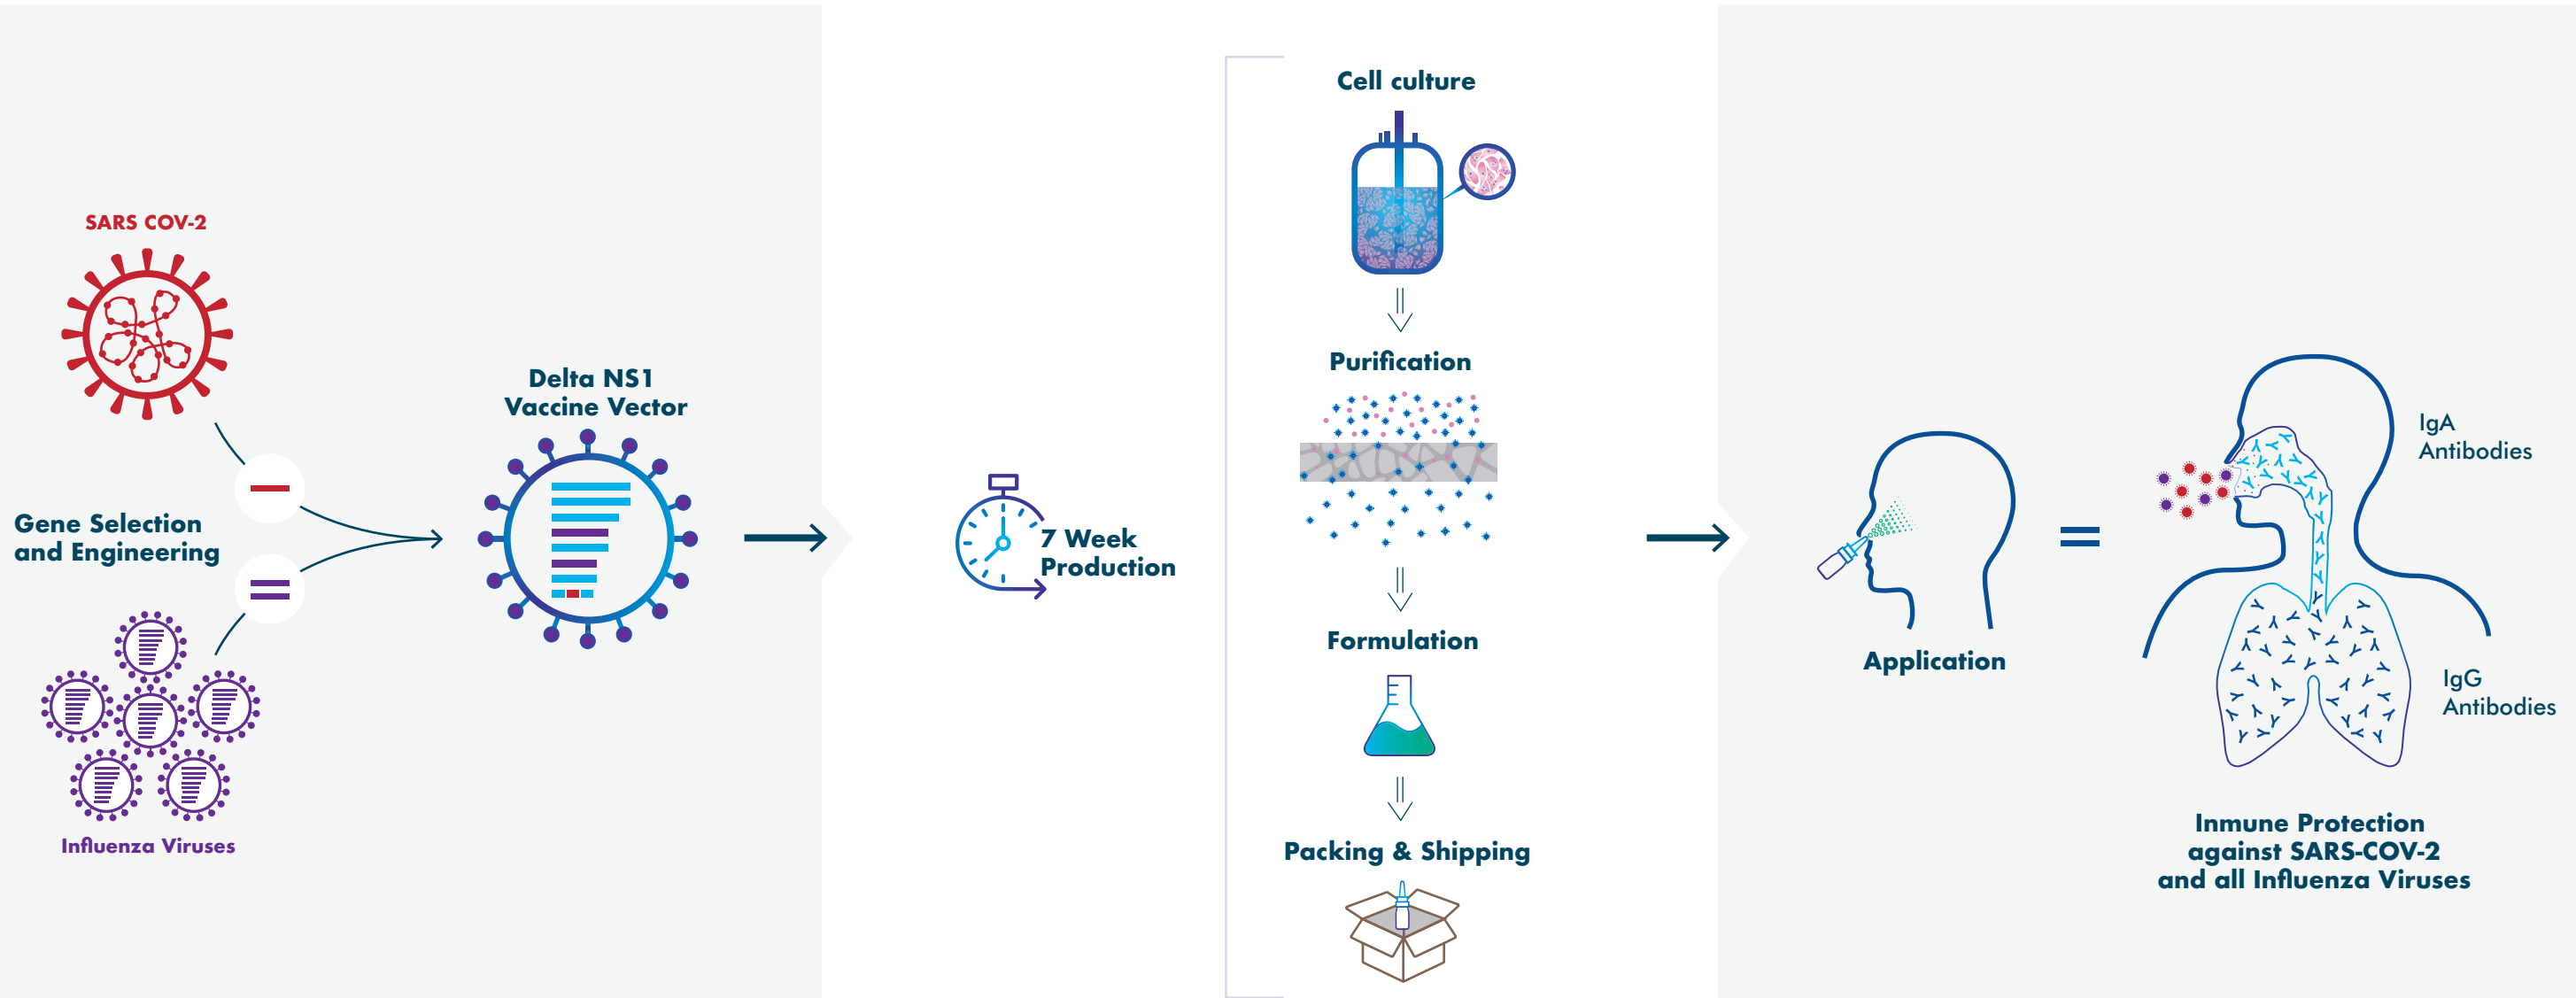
SARS COV-2

Gene Selection and Engineering

Influenza Viruses

Delta NS1 Vaccine Vector

7 Week Production

Cell culture

Purification

Formulation

Packing & Shipping

Application

IgA Antibodies

IgG Antibodies

Inmune Protection against SARS-COV-2 and all Influenza Viruses